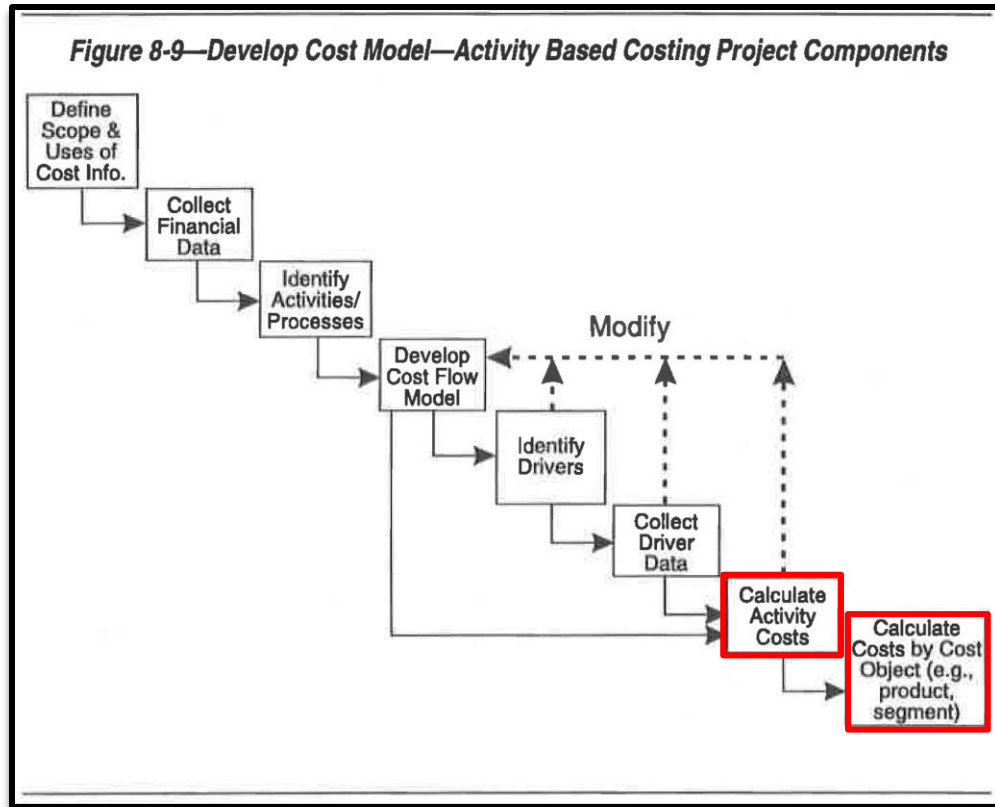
Figure 8-9—Develop Cost Model—Activity Based Costing Project Components

Define Scope & Uses of Cost Info.

Collect Financial Data

Identify Activities/ Processes

Modify

Develop Cost Flow Model

Identify Drivers

Collect Driver Data

Calculate Activity Costs

Calculate Costs by Cost Object (e.g., product, segment)